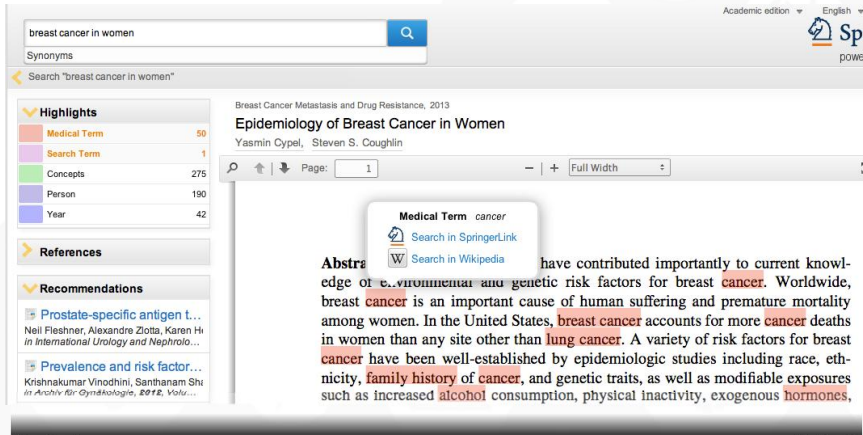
Academic edition English

Sp

powe

breast cancer in women

Synonyms

Search "breast cancer in women"

Highlights

| | |
|---|---|
| Medical Term | 50 |
| Search Term | 1 |
| Concepts | 275 |
| Person | 190 |
| Year | 42 |

References

Recommendations

Prostate-specific antigen t...

Neil Fleshner, Alexandre Zlotta, Karen H in International Urology and Nephrolo...

Prevalence and risk factor...

Krishnakumar Vinodhini, Santhanam Sha in Archiv für Gynäkologie, 2012, Volu...

Breast Cancer Metastasis and Drug Resistance, 2013

Epidemiology of Breast Cancer in Women

Yasmin Cypel, Steven S. Coughlin

Page: 1

Full Width

Medical Term cancer

Search in SpringerLink

Search in Wikipedia

Abstra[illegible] have contributed importantly to current knowledge of e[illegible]vironmental and genetic risk factors for breast cancer. Worldwide, breast cancer is an important cause of human suffering and premature mortality among women. In the United States, breast cancer accounts for more cancer deaths in women than any site other than lung cancer. A variety of risk factors for breast cancer have been well-established by epidemiologic studies including race, ethnicity, family history of cancer, and genetic traits, as well as modifiable exposures such as increased alcohol consumption, physical inactivity, exogenous hormones,